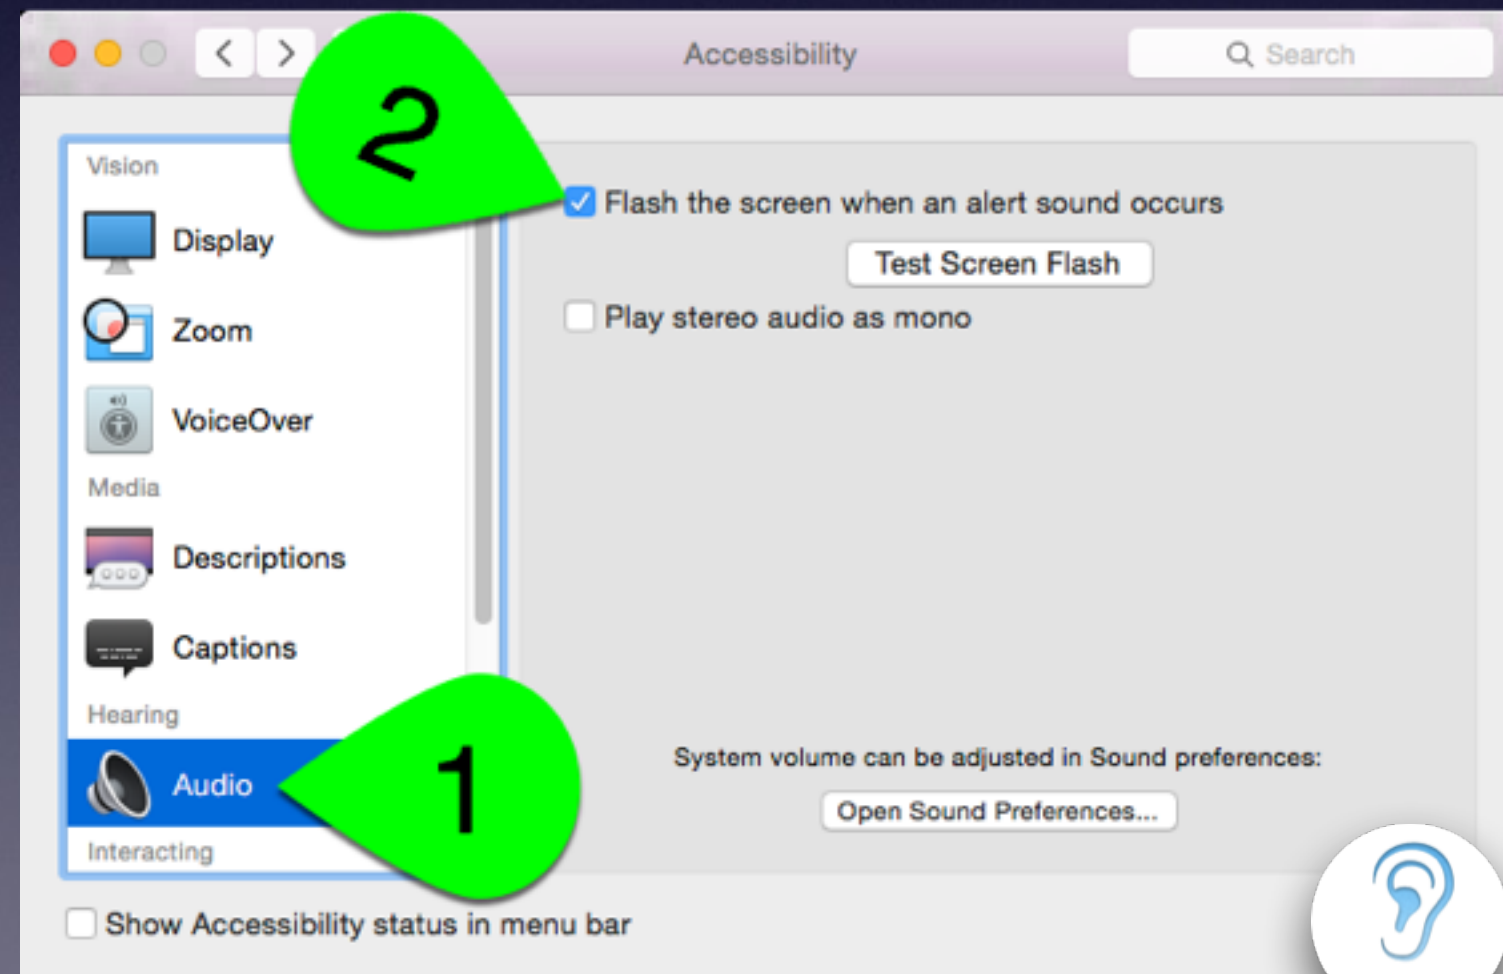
Accessibility

Search

2

Vision

Display

Zoom

VoiceOver

Media

Descriptions

Captions

Hearing

Audio

Interacting

1

Flash the screen when an alert sound occurs

Test Screen Flash

Play stereo audio as mono

System volume can be adjusted in Sound preferences:

Open Sound Preferences...

Show Accessibility status in menu bar